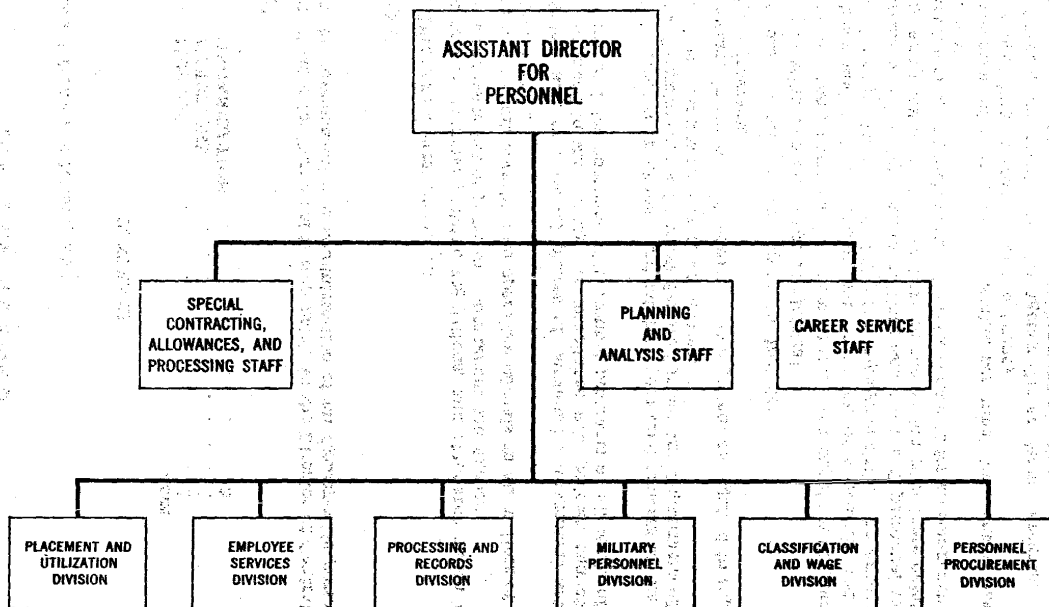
ASSISTANT DIRECTOR FOR PERSONNEL

SPECIAL CONTRACTING, ALLOWANCES, AND PROCESSING STAFF

PLANNING AND ANALYSIS STAFF

CAREER SERVICE STAFF

PLACEMENT AND UTILIZATION DIVISION

EMPLOYEE SERVICES DIVISION

PROCESSING AND RECORDS DIVISION

MILITARY PERSONNEL DIVISION

CLASSIFICATION AND WAGE DIVISION

PERSONNEL PROCUREMENT DIVISION